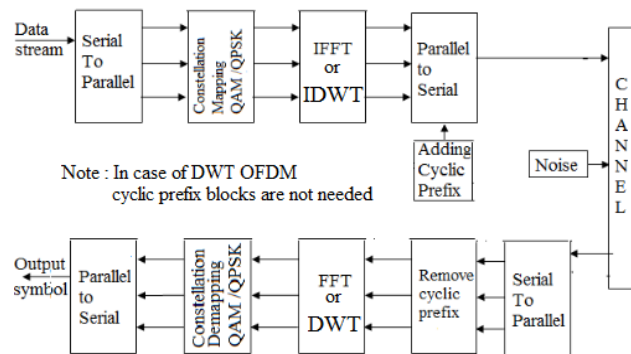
Data stream

Serial To Parallel

Constellation Mapping QAM / QPSK

IFFT or IDWT

Parallel to Serial

Adding Cyclic Prefix

CHANNEL

Noise

Note : In case of DWT OFDM cyclic prefix blocks are not needed

Output symbol

Parallel to Serial

Constellation Demapping QAM / QPSK

FFT or DWT

Remove cyclic prefix

Serial To Parallel